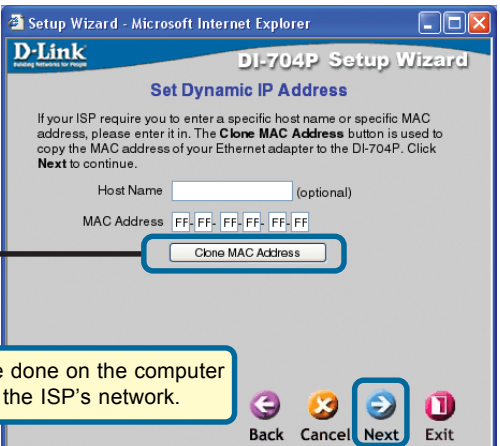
Setup Wizard - Microsoft Internet Explorer

D-Link
Building Networks for People

DI-704P Setup Wizard

Set Dynamic IP Address

If your ISP require you to enter a specific host name or specific MAC address, please enter it in. The **Clone MAC Address** button is used to copy the MAC address of your Ethernet adapter to the DI-704P. Click **Next** to continue.

Host Name (optional)

MAC Address FF - FF - FF - FF - FF - FF

Clone MAC Address

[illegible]e done on the computer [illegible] the ISP's network.

Back Cancel Next Exit